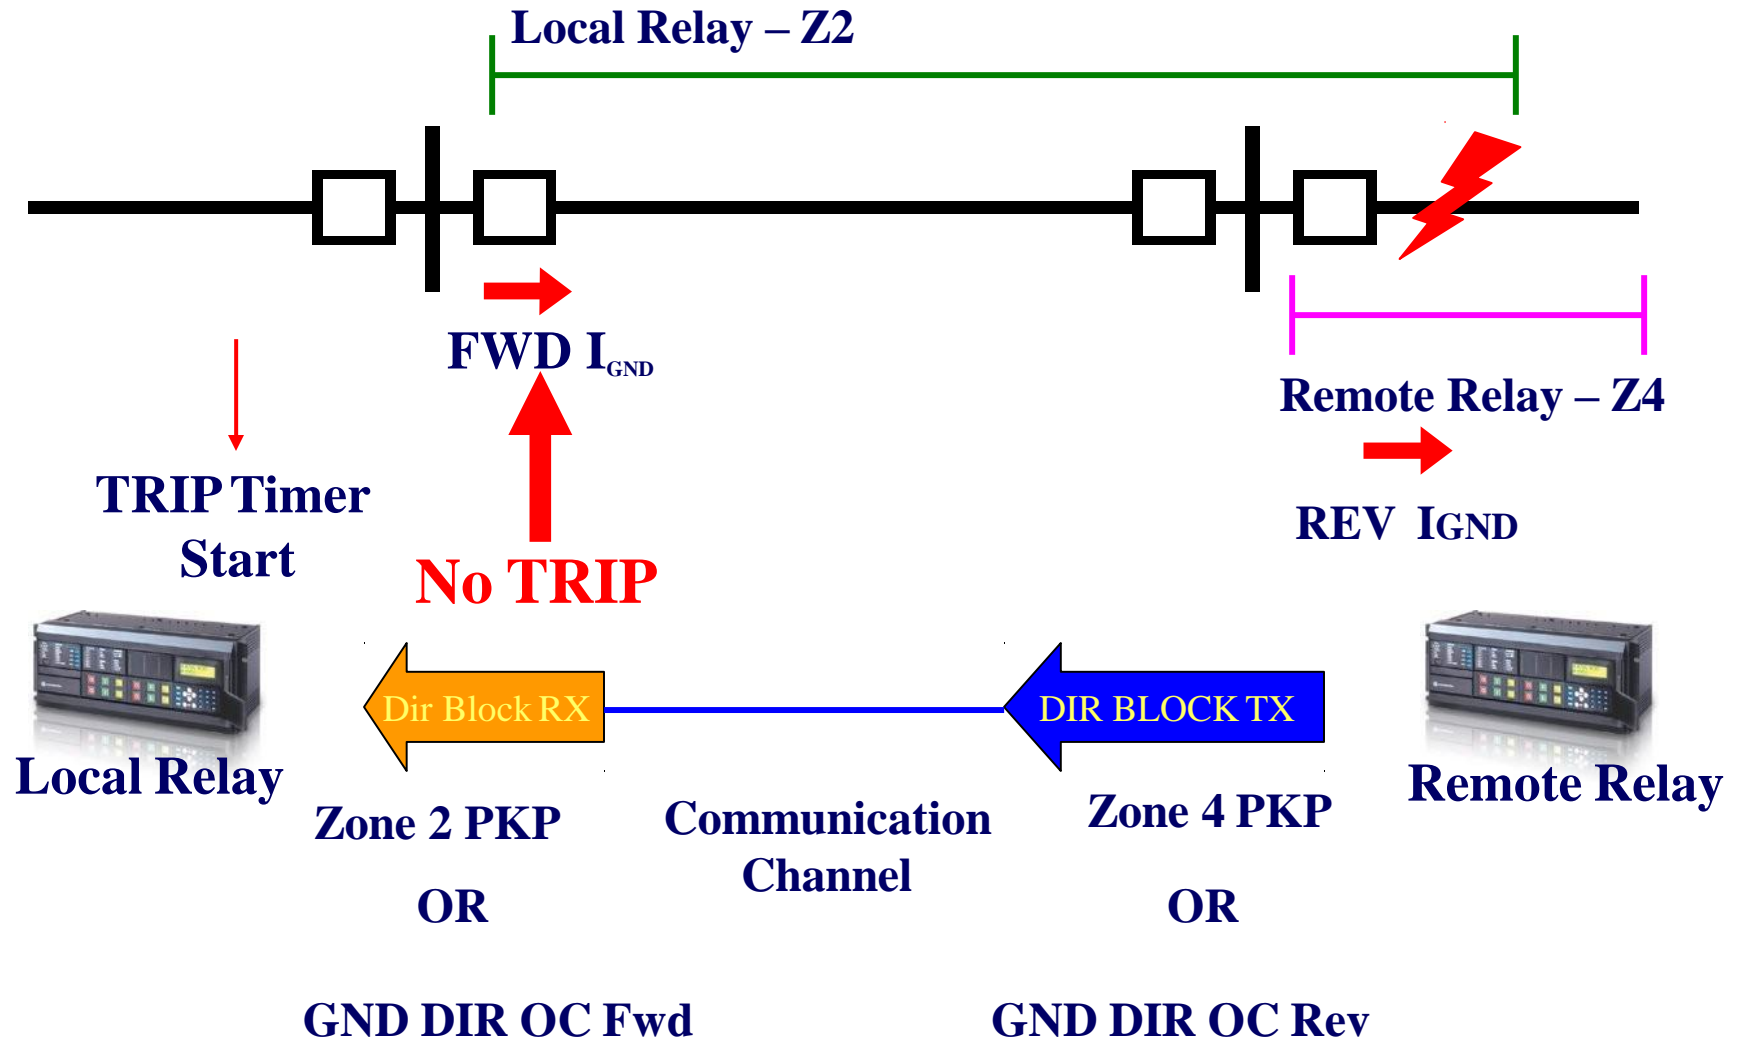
Local Relay – Z2

FWD $I_{GND}$

Remote Relay – Z4

REV IGND

TRIP Timer Start

No TRIP

Dir Block RX

DIR BLOCK TX

Local Relay

Remote Relay

Zone 2 PKP

OR

GND DIR OC Fwd

Communication Channel

Zone 4 PKP

OR

GND DIR OC Rev